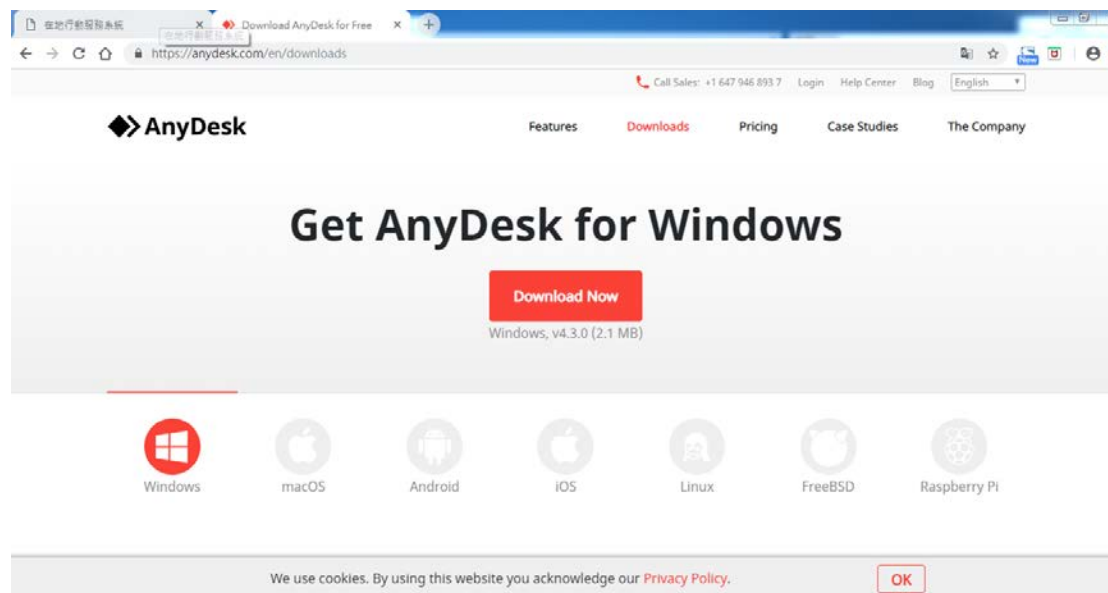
在地行動服務系統 ×
在地行動服務系統
Download AnyDesk for Free ×
https://anydesk.com/en/downloads

Call Sales: +1 647 946 893 7 Login Help Center Blog English

AnyDesk
Features Downloads Pricing Case Studies The Company

Get AnyDesk for Windows

Download Now
Windows, v4.3.0 (2.1 MB)

Windows macOS Android iOS Linux FreeBSD Raspberry Pi

We use cookies. By using this website you acknowledge our Privacy Policy. OK